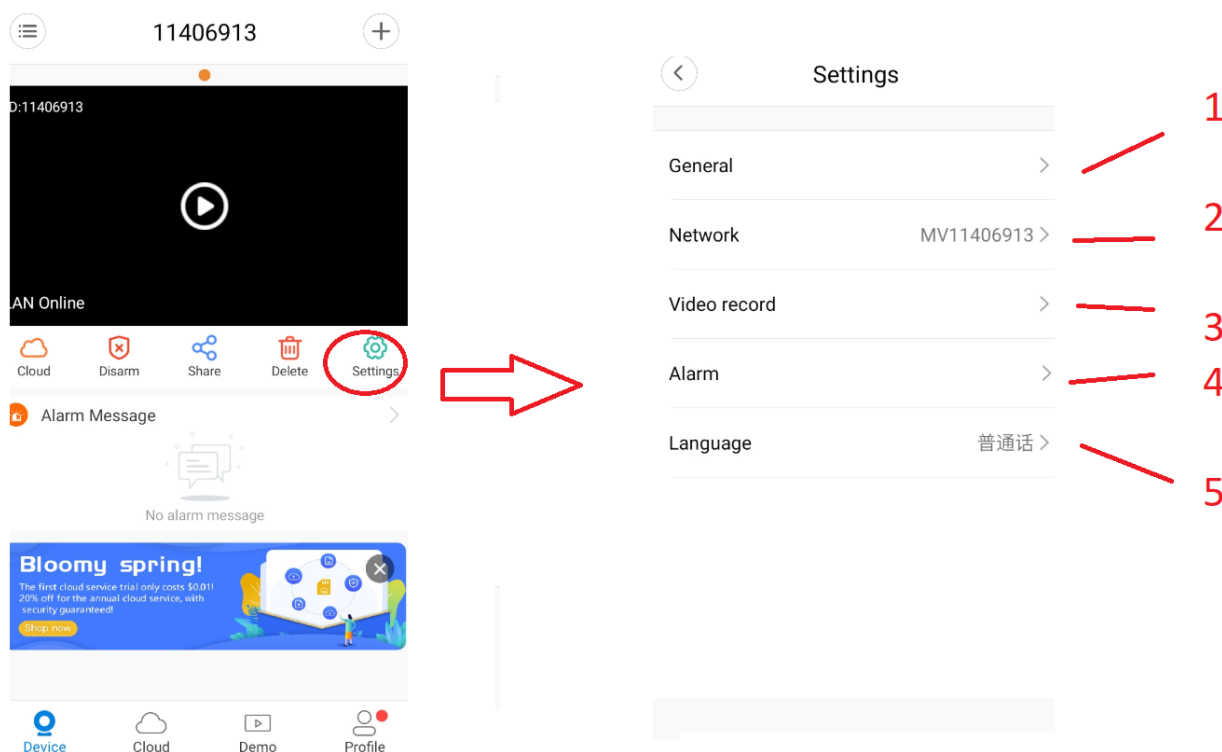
11406913

D:11406913

LAN Online

Cloud
Disarm
Share
Delete
Settings

Alarm Message

No alarm message

Bloomy spring!
The first cloud service trial only costs $0.01!
20% off for the annual cloud service, with security guaranteed!
Shop now

Device
Cloud
Demo
Profile

Settings

General
Network MV11406913
Video record
Alarm
Language 普通话

1
2
3
4
5